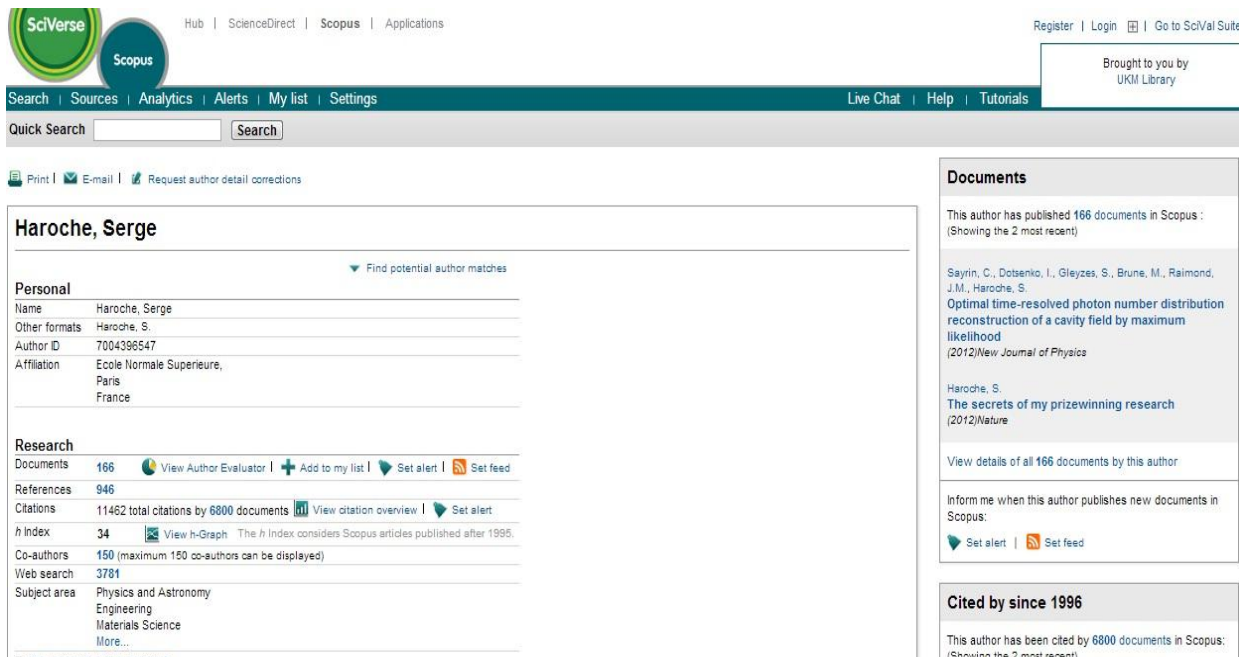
SciVerse

Scopus

Hub | ScienceDirect | Scopus | Applications

Register | Login | Go to SciVal Suite

Brought to you by
UKM Library

Search | Sources | Analytics | Alerts | My list | Settings

Live Chat | Help | Tutorials

Quick Search
Search

Print | E-mail | Request author detail corrections

Haroche, Serge

Find potential author matches

Personal

| Name | Haroche, Serge |
|---|---|
| Other formats | Haroche, S. |
| Author ID | 7004396547 |
| Affiliation | Ecole Normale Superieure, Paris France |

Research

| Documents | 166 View Author Evaluator \| Add to my list \| Set alert \| Set feed |
|---|---|
| References | 946 |
| Citations | 11462 total citations by 6800 documents View citation overview \| Set alert |
| *h* Index | 34 View h-Graph The *h* Index considers Scopus articles published after 1995. |
| Co-authors | 150 (maximum 150 co-authors can be displayed) |
| Web search | 3781 |
| Subject area | Physics and Astronomy Engineering Materials Science More... |

Documents

This author has published 166 documents in Scopus :
(Showing the 2 most recent)

Sayrin, C., Dotsenko, I., Gleyzes, S., Brune, M., Raimond, J.M., Haroche, S.
Optimal time-resolved photon number distribution reconstruction of a cavity field by maximum likelihood
(2012)New Journal of Physics

Haroche, S.
The secrets of my prizewinning research
(2012)Nature

View details of all 166 documents by this author

Inform me when this author publishes new documents in Scopus:

Set alert | Set feed

Cited by since 1996

This author has been cited by 6800 documents in Scopus:
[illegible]